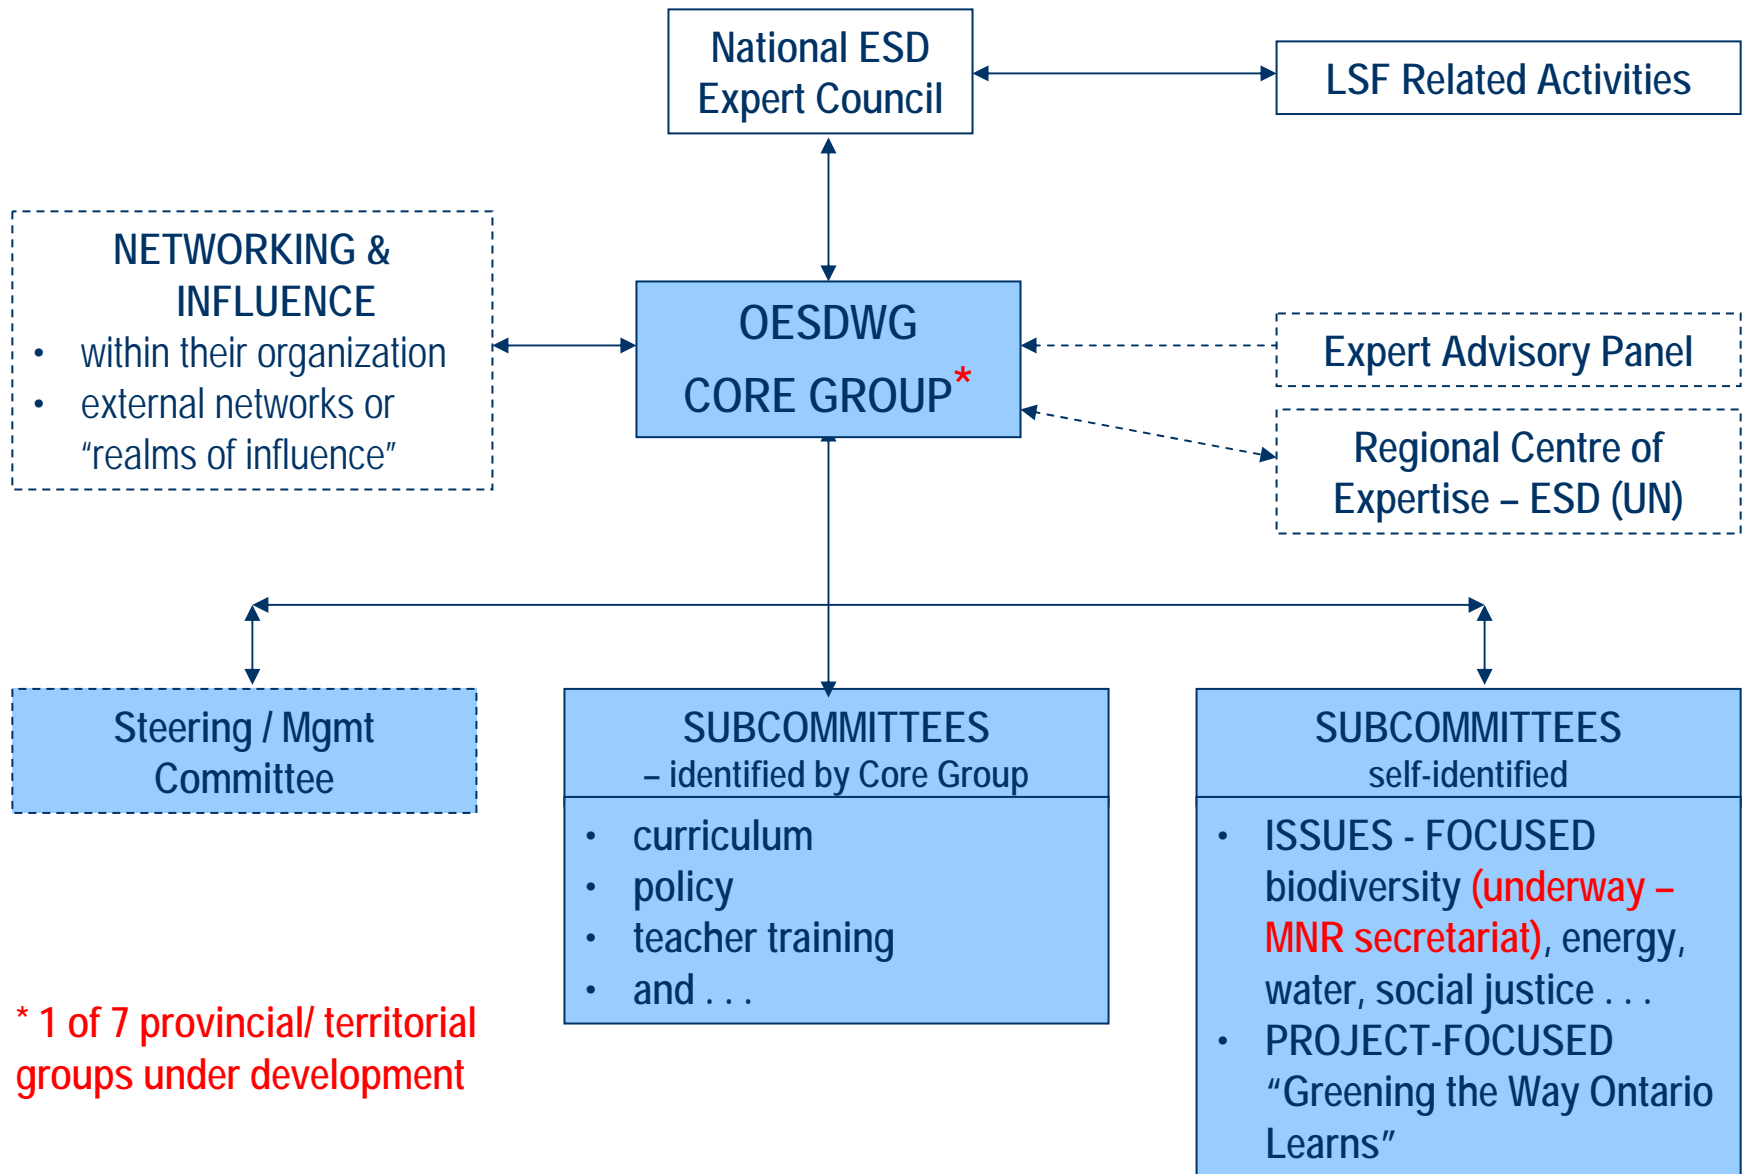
National ESD Expert Council

LSF Related Activities

NETWORKING & INFLUENCE
• within their organization
• external networks or "realms of influence"

OESDWG
CORE GROUP*

Expert Advisory Panel

Regional Centre of Expertise – ESD (UN)

Steering / Mgmt Committee

SUBCOMMITTEES
– identified by Core Group
• curriculum
• policy
• teacher training
• and . . .

SUBCOMMITTEES
self-identified
• ISSUES - FOCUSED biodiversity (underway – MNR secretariat), energy, water, social justice . . .
• PROJECT-FOCUSED "Greening the Way Ontario Learns"

* 1 of 7 provincial/ territorial groups under development